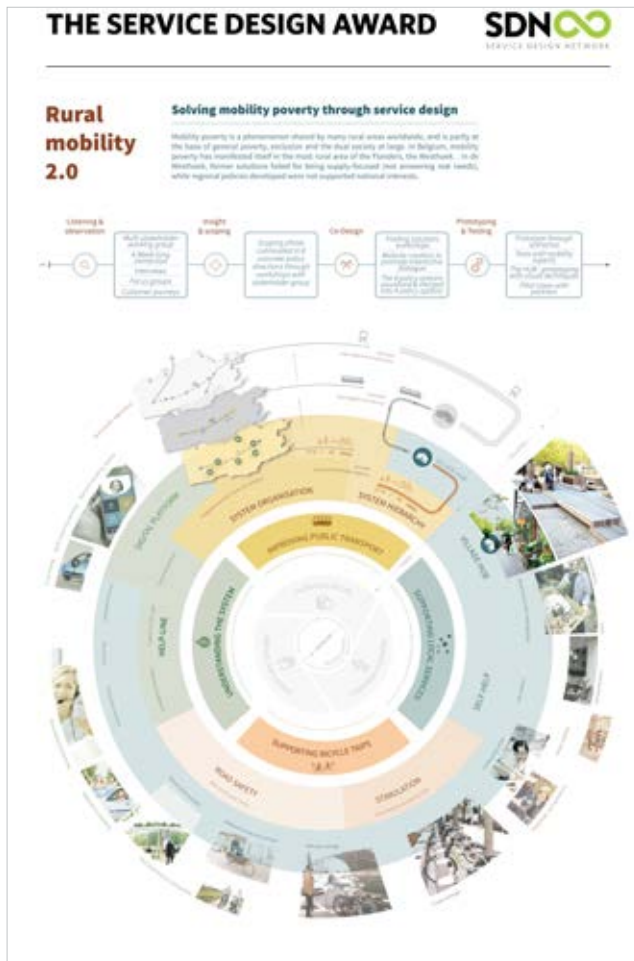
THE SERVICE DESIGN AWARD

SDN
SERVICE DESIGN NETWORK

Rural mobility 2.0

Solving mobility poverty through service design

Mobility poverty is a phenomenon shared by many rural areas worldwide, and is partly at the basis of general poverty, exclusion and the dual society at large. In Belgium, mobility poverty has manifested itself in the most rural area of the Flanders, the Westhoek. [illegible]

Listening & observation

Multi-stakeholder working group
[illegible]
Interviews
Focus groups
Customer journeys

Insight & scoping

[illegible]

Co-Design

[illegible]

Prototyping & Testing

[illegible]

SYSTEM ORGANISATION

SYSTEM HIERARCHY

IMPROVING PUBLIC TRANSPORT

MOBIL PLATFORM

HELP LINE

UNDERSTANDING THE SYSTEM

SUPPORTING LOCAL SERVICES

VILLAGE HUB

SELF HELP

SUPPORTING BICYCLE TRIPS

ROAD SAFETY

STIMULATION